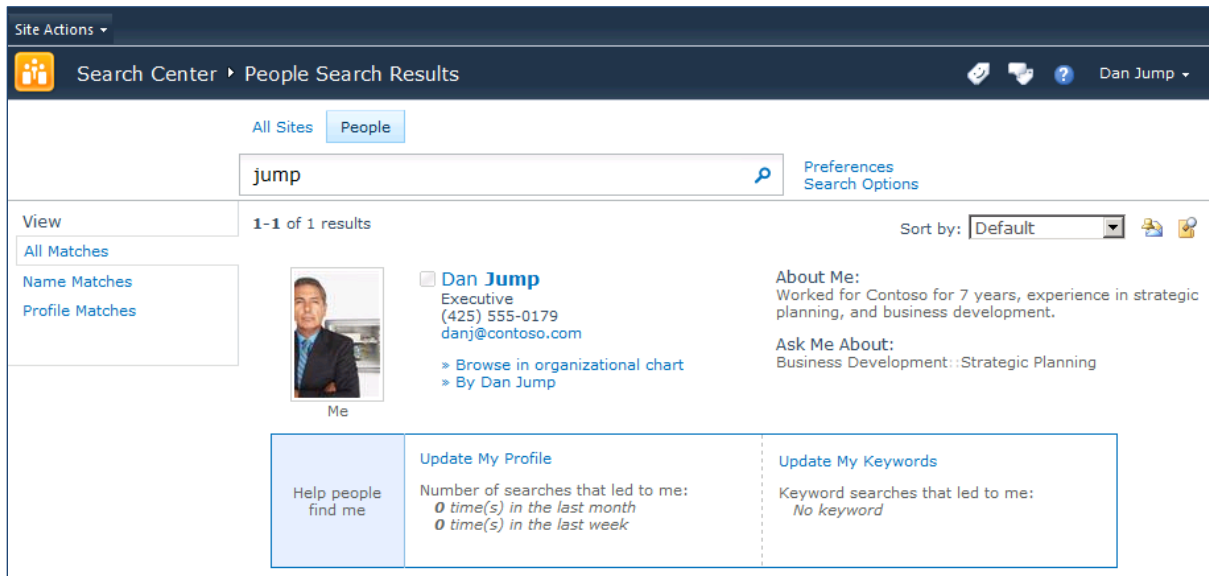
Site Actions ▾

Search Center ▸ People Search Results

Dan Jump ▾

All Sites People

jump

Preferences
Search Options

View
All Matches
Name Matches
Profile Matches

**1-1** of 1 results

Sort by: Default

Me

Dan **Jump**
Executive
(425) 555-0179
danj@contoso.com

» Browse in organizational chart
» By Dan Jump

About Me:
Worked for Contoso for 7 years, experience in strategic planning, and business development.

Ask Me About:
Business Development::Strategic Planning

Help people find me

Update My Profile

Number of searches that led to me:
**0** *time(s) in the last month*
**0** *time(s) in the last week*

Update My Keywords

Keyword searches that led to me:
*No keyword*